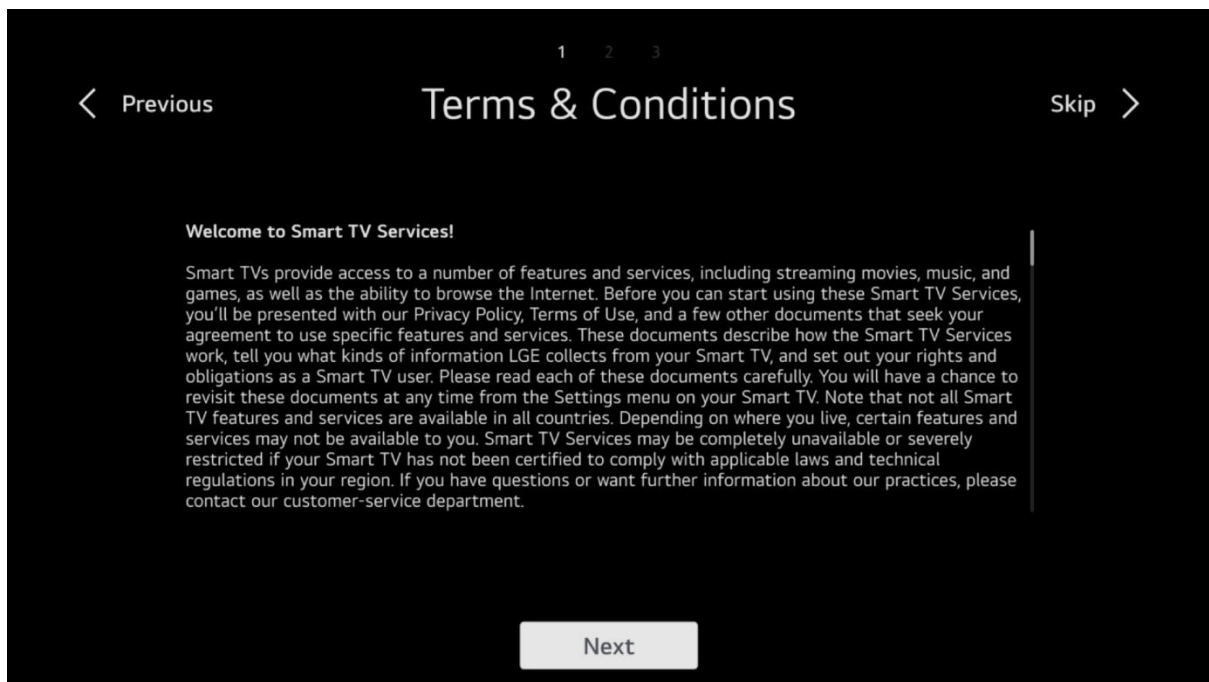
1 2 3

Previous

Terms & Conditions

Skip

Welcome to Smart TV Services!

Smart TVs provide access to a number of features and services, including streaming movies, music, and games, as well as the ability to browse the Internet. Before you can start using these Smart TV Services, you'll be presented with our Privacy Policy, Terms of Use, and a few other documents that seek your agreement to use specific features and services. These documents describe how the Smart TV Services work, tell you what kinds of information LGE collects from your Smart TV, and set out your rights and obligations as a Smart TV user. Please read each of these documents carefully. You will have a chance to revisit these documents at any time from the Settings menu on your Smart TV. Note that not all Smart TV features and services are available in all countries. Depending on where you live, certain features and services may not be available to you. Smart TV Services may be completely unavailable or severely restricted if your Smart TV has not been certified to comply with applicable laws and technical regulations in your region. If you have questions or want further information about our practices, please contact our customer-service department.

Next